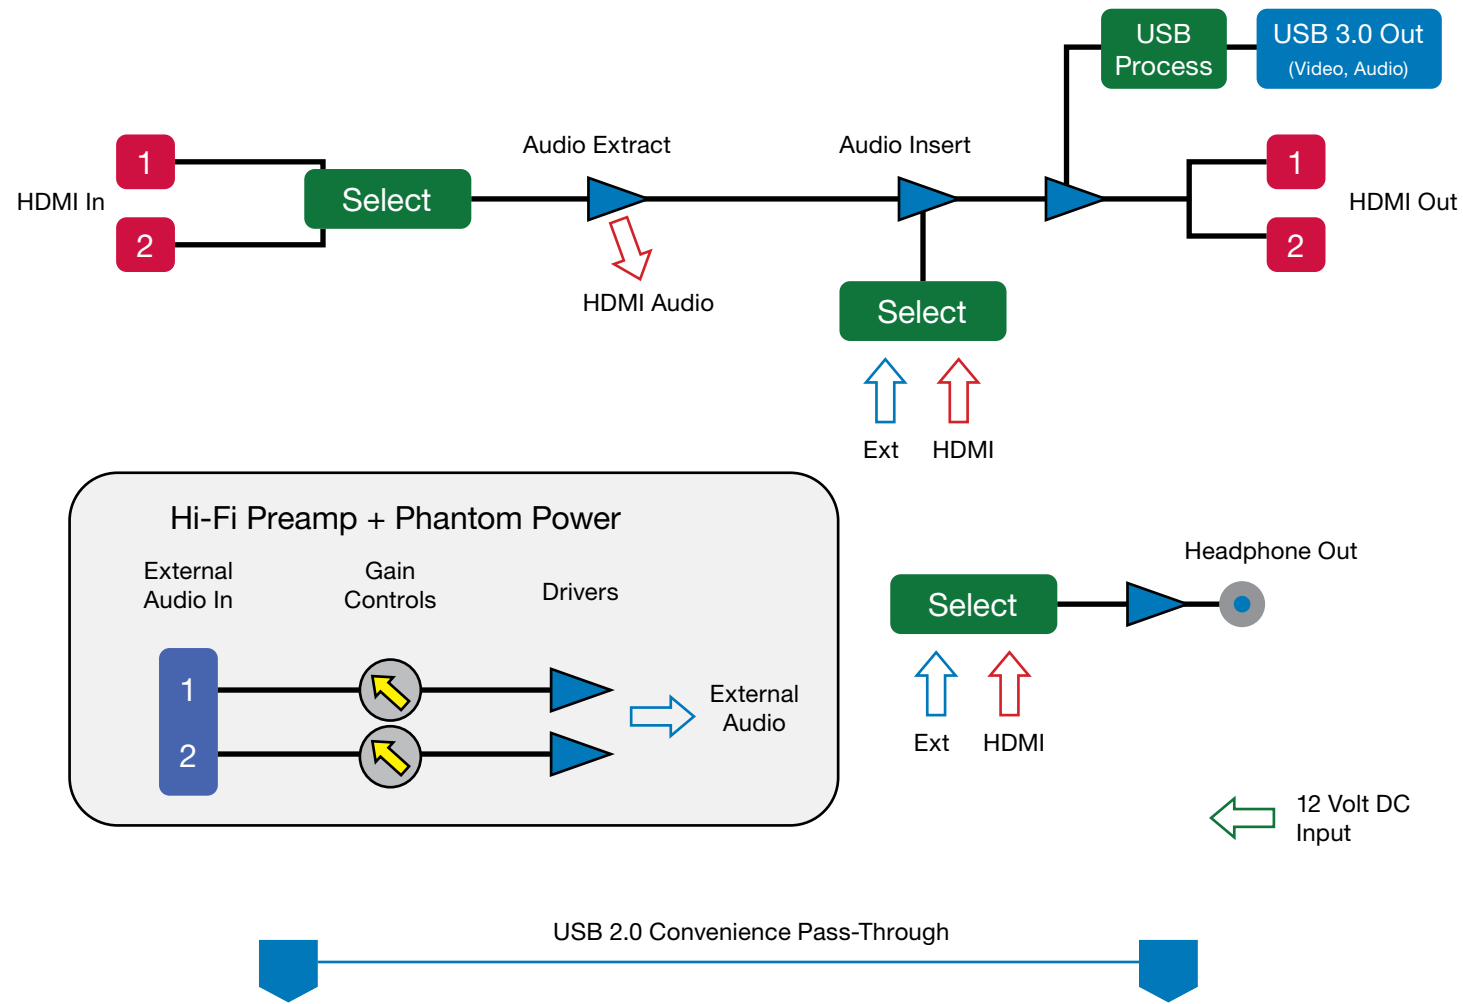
USB Process

USB 3.0 Out
(Video, Audio)

HDMI In

1

2

Select

Audio Extract

HDMI Audio

Audio Insert

Select

Ext HDMI

1

2

HDMI Out

Hi-Fi Preamp + Phantom Power

External Audio In

Gain Controls

Drivers

1

2

External Audio

Headphone Out

Select

Ext HDMI

12 Volt DC Input

USB 2.0 Convenience Pass-Through